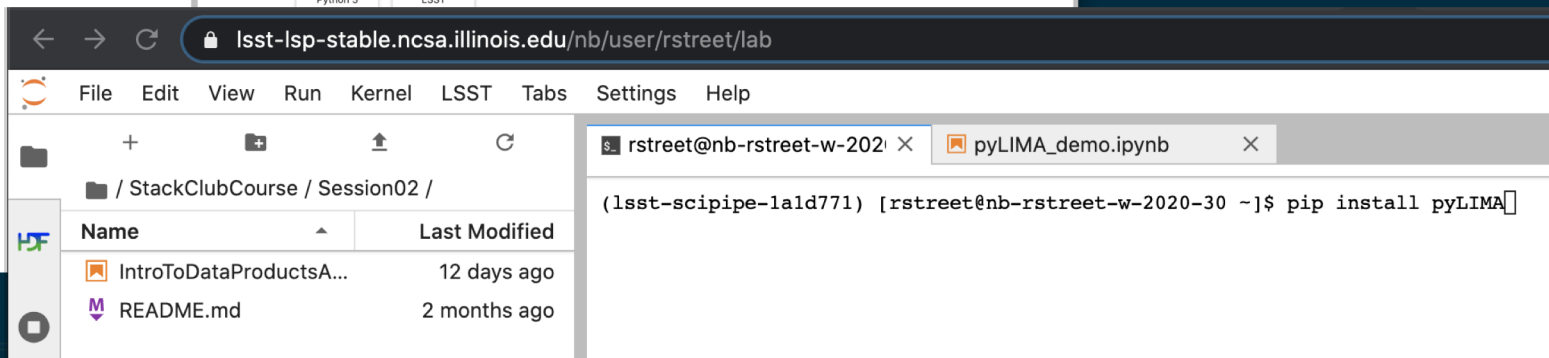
Python 3 LSST

lsst-lsp-stable.ncsa.illinois.edu/nb/user/rstreet/lab

File Edit View Run Kernel LSST Tabs Settings Help

/ StackClubCourse / Session02 /

| Name | Last Modified |
|---|---|
| IntroToDataProductsA... | 12 days ago |
| README.md | 2 months ago |

rstreet@nb-rstreet-w-202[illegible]

pyLIMA_demo.ipynb

(lsst-scipipe-1a1d771) [rstreet@nb-rstreet-w-2020-30 ~]$ pip install pyLIMA